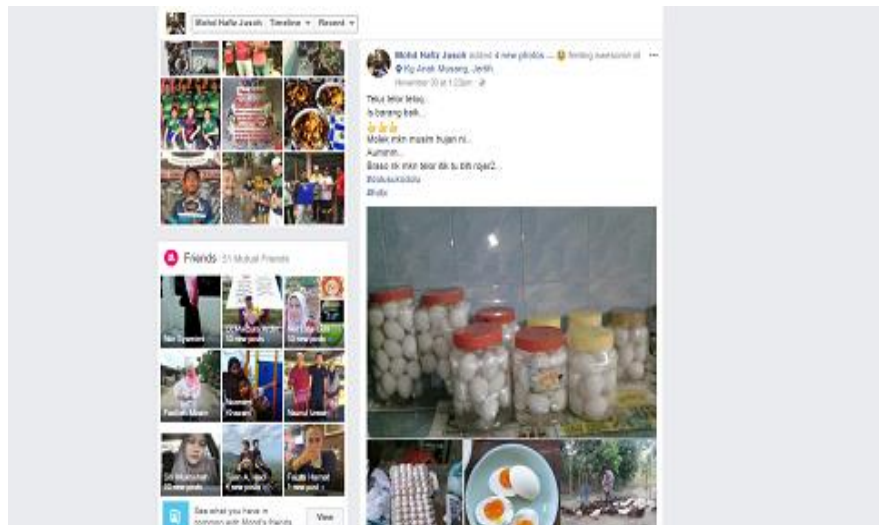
Mohd Hafiz Jusoh Timeline ▾ Recent ▾

Friends · 31 Mutual Friends

Nor Syamimi

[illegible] 10 new posts

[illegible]

Fasihah Mokri

Noorain Khairani

Nasrul Isman

Siti Munirah 10 new posts

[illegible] 2 new posts

Fauzie Hamid 1 new post

See what you have in common with Mohd's friends

View

Mohd Hafiz Jusoh added 4 new photos — feeling awesome at Kg Anak Musang, Jertih.

November 30 at 1:23pm ·

Telur telor telag...
Ia barang baik...
👍👍👍
Molek mkn musim hujan ni...
Aummm...
Biasa ok mkn telor itik tu biti rojer2...
#telurasinjertih
#itik